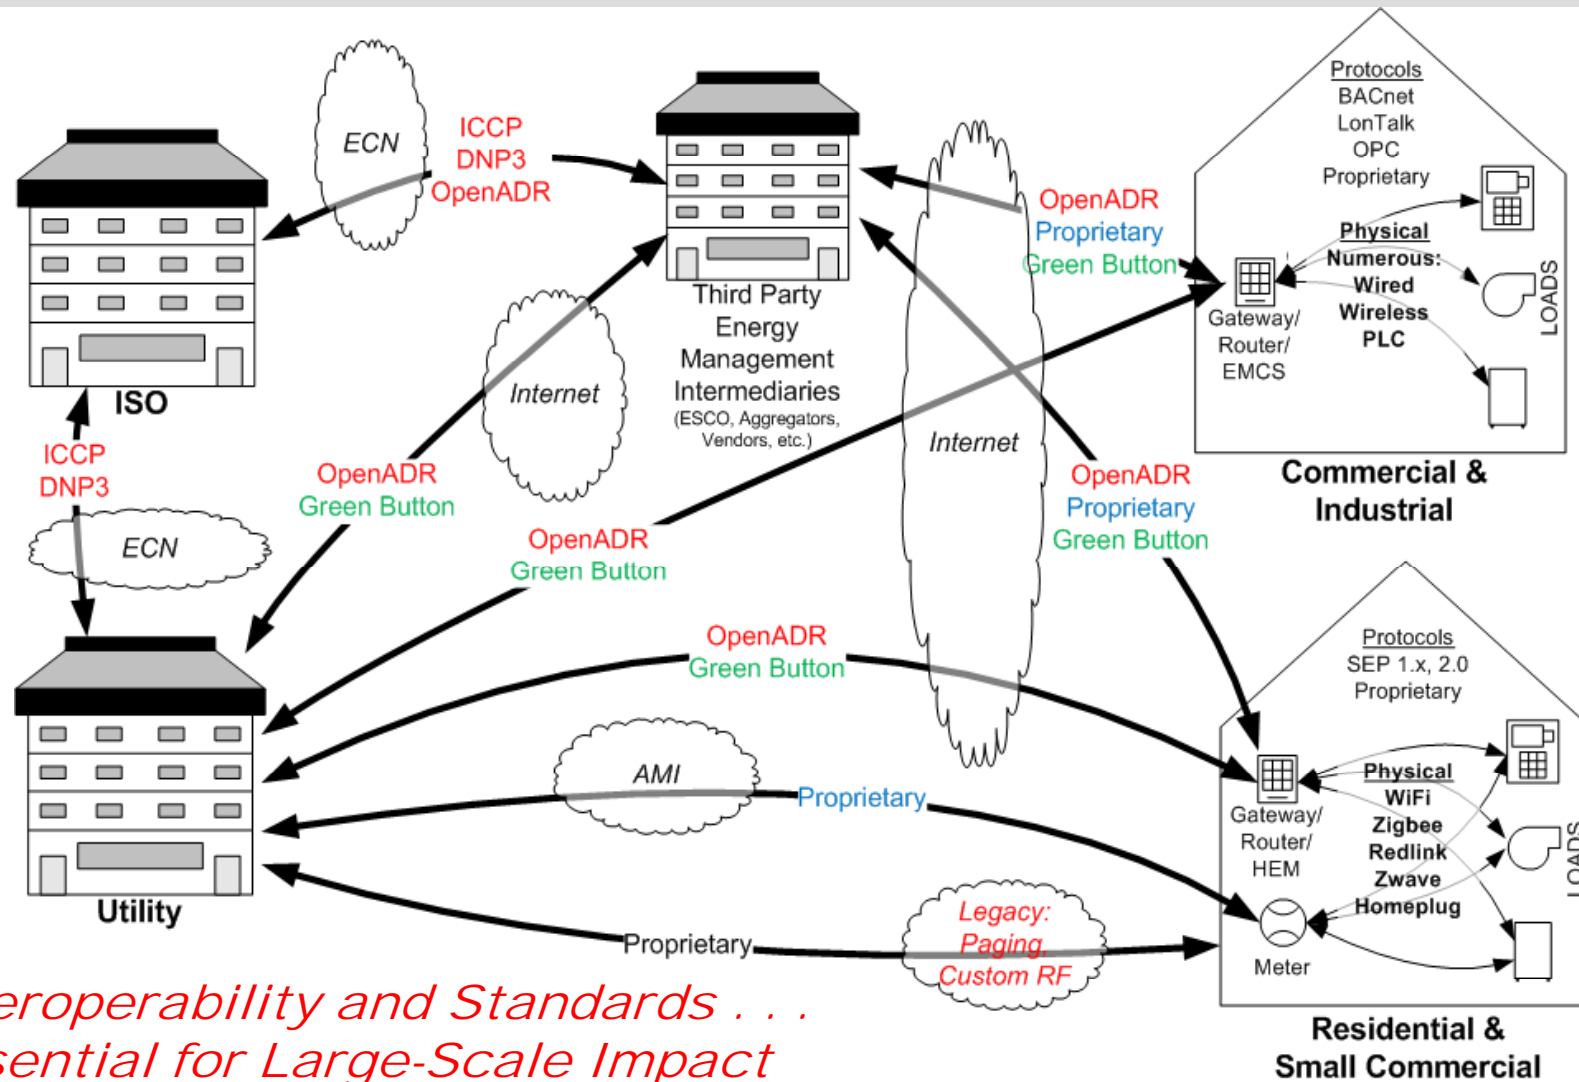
ECN

ICCP
DNP3
OpenADR

Third Party Energy Management Intermediaries
(ESCO, Aggregators, Vendors, etc.)

ISO

Internet

Internet

OpenADR
Proprietary
Green Button

Protocols
BACnet
LonTalk
OPC
Proprietary

Physical
Numerous:
Wired
Wireless
PLC

Gateway/
Router/
EMCS

LOADS

Commercial & Industrial

ICCP
DNP3

ECN

OpenADR
Green Button

OpenADR
Green Button

OpenADR
Proprietary
Green Button

OpenADR
Green Button

Protocols
SEP 1.x, 2.0
Proprietary

Physical
WiFi
Zigbee
Redlink
Zwave
Homeplug

Gateway/
Router/
HEM

LOADS

AMI

Proprietary

Utility

Proprietary

Legacy:
Paging
Custom RF

Meter

Residential & Small Commercial

eroperability and Standards . . .
sential for Large-Scale Impact